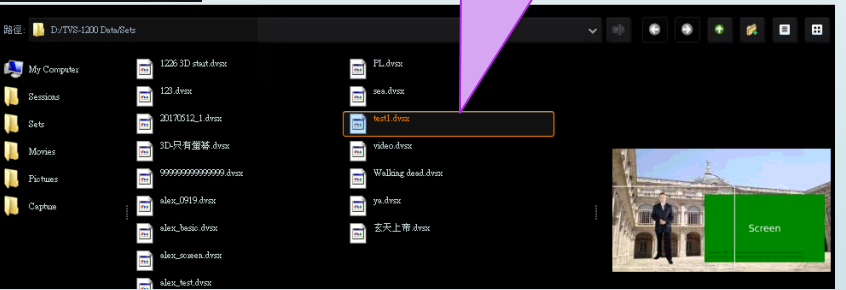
路徑: D:/TVS-1200 Data/Sets

My Computer
Sessions
Sets
Movies
Pictures
Capture

1226 3D start.dvsx
123.dvsx
20170512_1.dvsx
3D-只有螢幕.dvsx
9999999999999.dvsx
alex_0919.dvsx
alex_basic.dvsx
alex_screen.dvsx
alex_test.dvsx

PL.dvsx
sea.dvsx
test1.dvsx
video.dvsx
Walking dead.dvsx
ya.dvsx
玄天上帝.dvsx

Screen